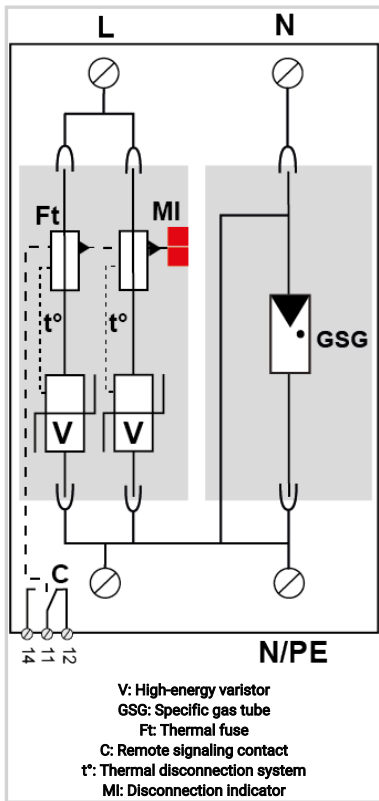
L

N

Ft

MI

t°

t°

GSG

V

V

C

14 11 12

N/PE

V: High-energy varistor
GSG: Specific gas tube
Ft: Thermal fuse
C: Remote signaling contact
t°: Thermal disconnection system
MI: Disconnection indicator